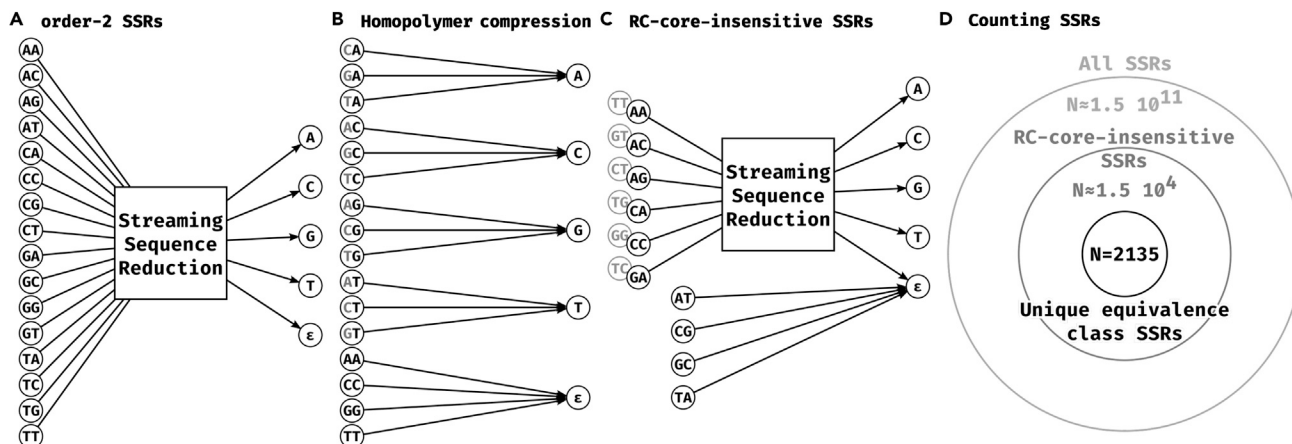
A order-2 SSRs

AA
AC
AG
AT
CA
CC
CG
CT
GA
GC
GG
GT
TA
TC
TG
TT

Streaming Sequence Reduction

A
C
G
T
ε

B Homopolymer compression

CA
GA
TA
A
AC
GC
TC
C
AG
CG
TG
G
AT
CT
GT
T
AA
CC
GG
TT
ε

C RC-core-insensitive SSRs

TT AA
GT AC
CT AG
TG CA
GG CC
TC GA

Streaming Sequence Reduction

A
C
G
T
ε

AT
CG
GC
TA

D Counting SSRs

All SSRs
N≈1.5 $10^{11}$
RC-core-insensitive SSRs
N≈1.5 $10^{4}$
N=2135
Unique equivalence class SSRs